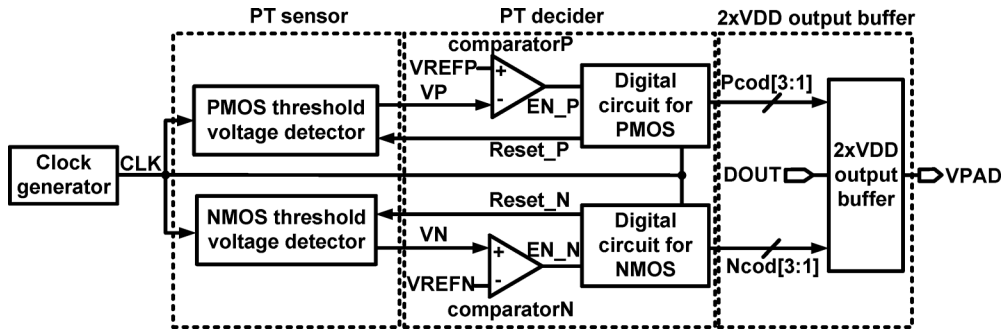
PT sensor
PT decider
2xVDD output buffer
comparatorP
VREFP
+
-
PMOS threshold voltage detector
VP
EN_P
Digital circuit for PMOS
Pcod[3:1]
Reset_P
Clock generator
CLK
2xVDD output buffer
DOUT
VPAD
Reset_N
NMOS threshold voltage detector
VN
+
EN_N
Digital circuit for NMOS
VREFN
-
comparatorN
Ncod[3:1]